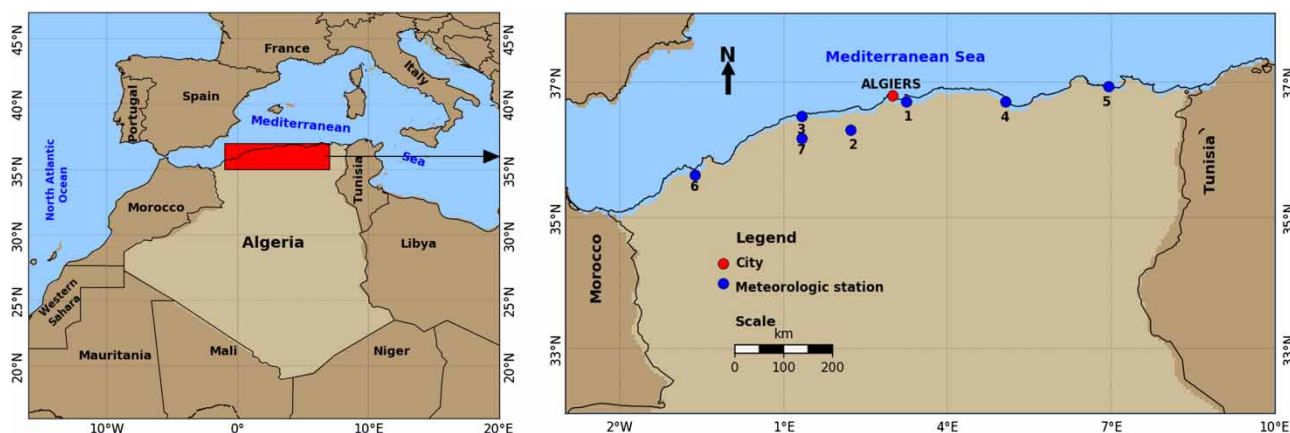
45°N
40°N
35°N
30°N
25°N
20°N
45°N
40°N
35°N
30°N
25°N
20°N
France
Italy
Spain
Portugal
Mediterranean
Sea
North Atlantic Ocean
Morocco
Tunisia
Algeria
Libya
Western Sahara
Mauritania
Mali
Niger
10°W
0°
10°E
20°E

N
Mediterranean Sea
ALGIERS
1
2
3
4
5
6
7
37°N
35°N
33°N
37°N
35°N
33°N
Tunisia
Morocco
Legend
City
Meteorologic station
Scale
km
0
100
200
2°W
1°E
4°E
7°E
10°E